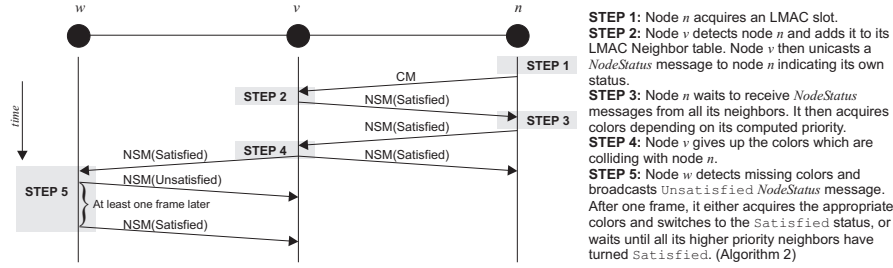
$w$ $v$ $n$

time

STEP 1

CM

STEP 2

NSM(Satisfied)

STEP 3

NSM(Satisfied)

STEP 4

NSM(Satisfied)

NSM(Satisfied)

STEP 5

NSM(Unsatisfied)

At least one frame later

NSM(Satisfied)

**STEP 1:** Node $n$ acquires an LMAC slot.
**STEP 2:** Node $v$ detects node $n$ and adds it to its LMAC Neighbor table. Node $v$ then unicasts a *NodeStatus* message to node $n$ indicating its own status.
**STEP 3:** Node $n$ waits to receive *NodeStatus* messages from all its neighbors. It then acquires colors depending on its computed priority.
**STEP 4:** Node $v$ gives up the colors which are colliding with node $n$.
**STEP 5:** Node $w$ detects missing colors and broadcasts Unsatisfied *NodeStatus* message. After one frame, it either acquires the appropriate colors and switches to the Satisfied status, or waits until all its higher priority neighbors have turned Satisfied. (Algorithm 2)